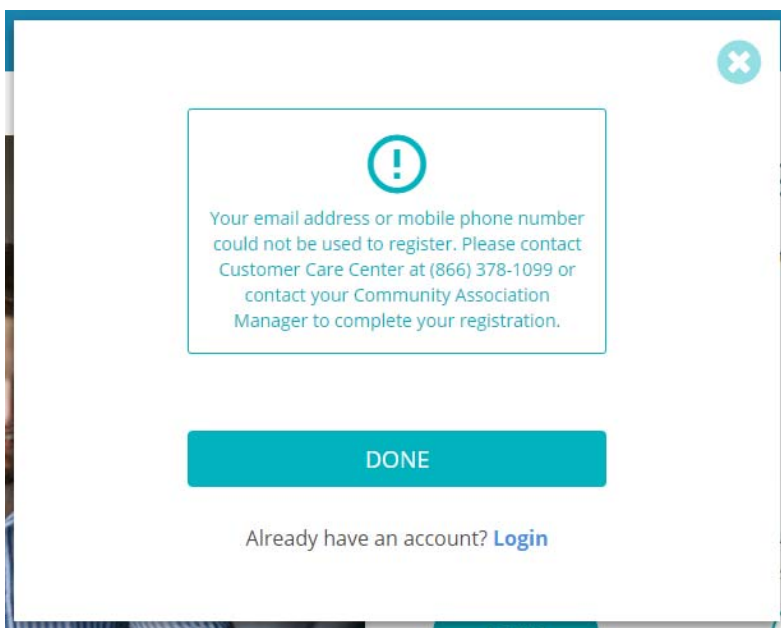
Your email address or mobile phone number could not be used to register. Please contact Customer Care Center at (866) 378-1099 or contact your Community Association Manager to complete your registration.

DONE

Already have an account? Login